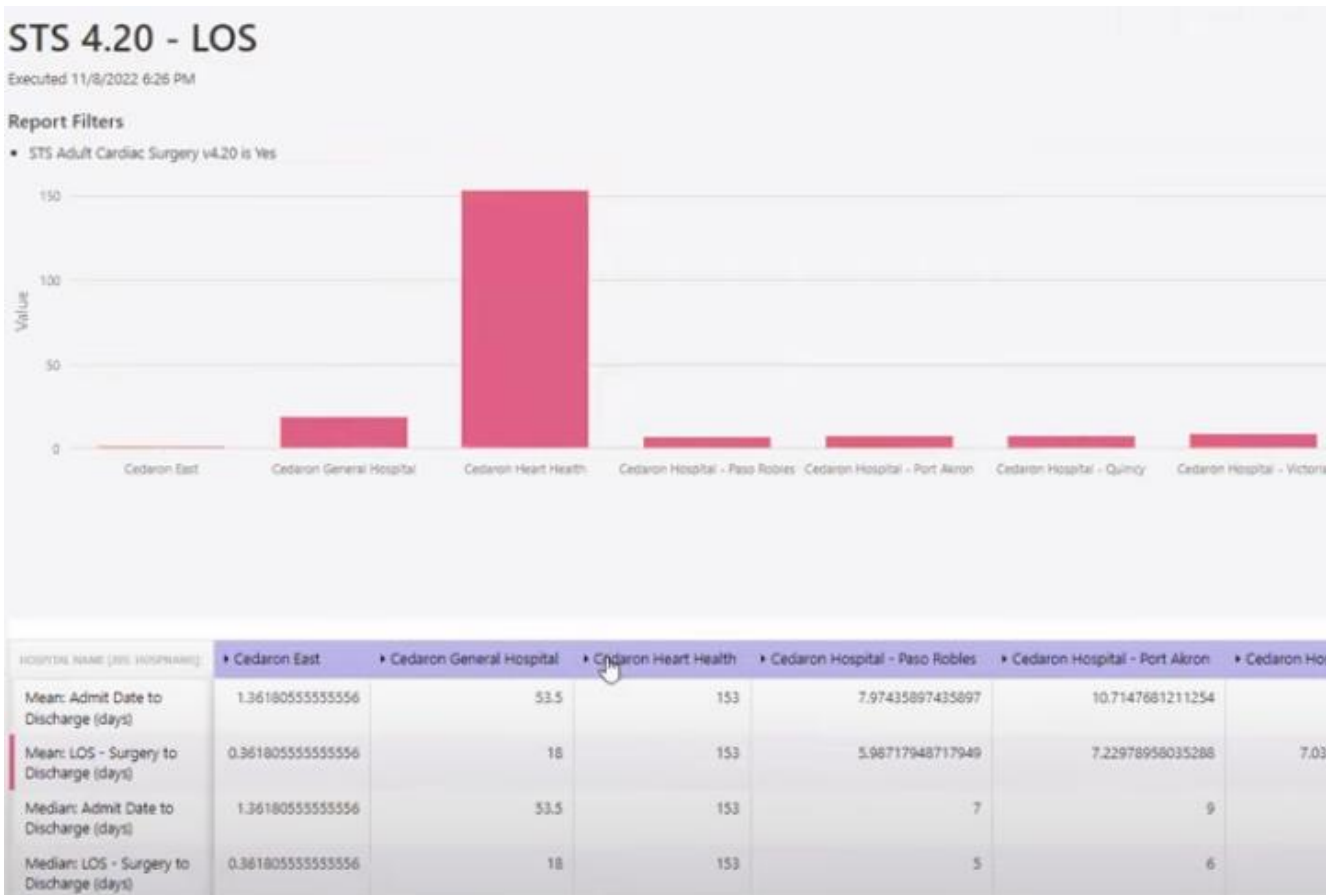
STS 4.20 - LOS

Executed 11/8/2022 6:26 PM

Report Filters

• STS Adult Cardiac Surgery v4.20 is Yes

150
100
50
0

Value

Cedaron East
Cedaron General Hospital
Cedaron Heart Health
Cedaron Hospital - Paso Robles
Cedaron Hospital - Port Akron
Cedaron Hospital - Quincy
Cedaron Hospital - Victoria

| HOSPITAL NAME (305 HOSPNAME) | ▸ Cedaron East | ▸ Cedaron General Hospital | ▸ Cedaron Heart Health | ▸ Cedaron Hospital - Paso Robles | ▸ Cedaron Hospital - Port Akron | ▸ Cedaron Ho |
|---|---|---|---|---|---|---|
| Mean: Admit Date to Discharge (days) | 1.36180555555556 | 53.5 | 153 | 7.97435897435897 | 10.7147681211254 | |
| Mean: LOS - Surgery to Discharge (days) | 0.361805555555556 | 18 | 153 | 5.98717948717949 | 7.22978958035288 | 7.03 |
| Median: Admit Date to Discharge (days) | 1.36180555555556 | 53.5 | 153 | 7 | 9 | |
| Median: LOS - Surgery to Discharge (days) | 0.361805555555556 | 18 | 153 | 5 | 6 | |